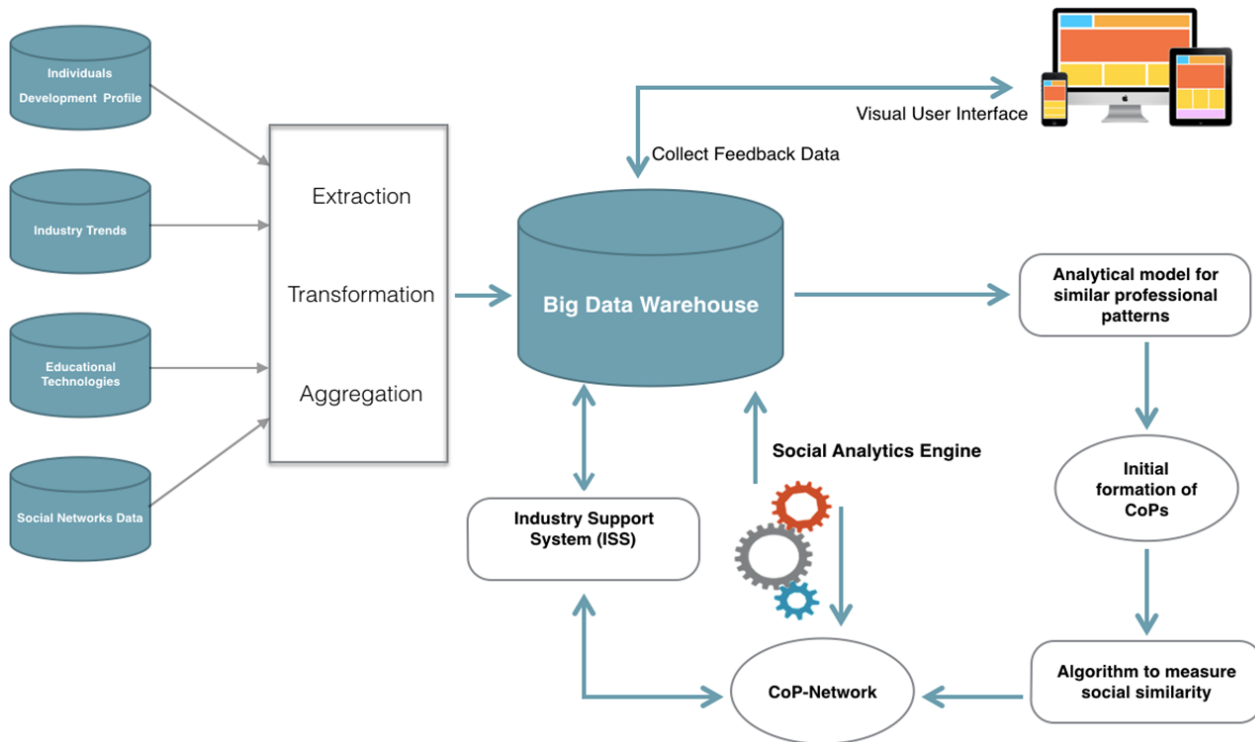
Individuals Development Profile

Industry Trends

Educational Technologies

Social Networks Data

Extraction

Transformation

Aggregation

Visual User Interface

Collect Feedback Data

Big Data Warehouse

Analytical model for similar professional patterns

Social Analytics Engine

Initial formation of CoPs

Industry Support System (ISS)

CoP-Network

Algorithm to measure social similarity